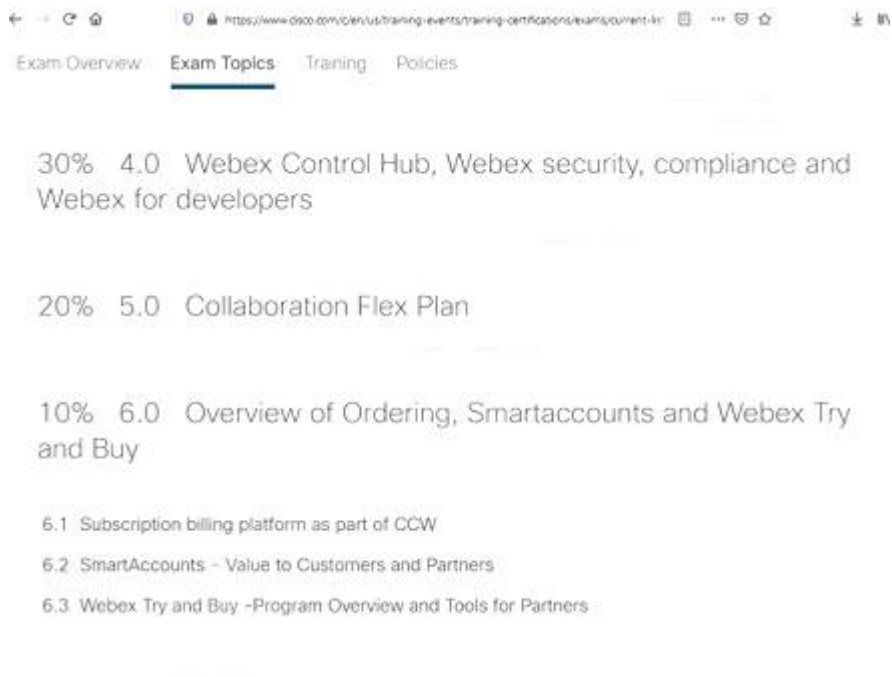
https://www.cisco.com/c/en/us/training-events/training-certifications/exams/current-li

Exam Overview Exam Topics Training Policies

30% 4.0 Webex Control Hub, Webex security, compliance and Webex for developers

20% 5.0 Collaboration Flex Plan

10% 6.0 Overview of Ordering, Smartaccounts and Webex Try and Buy

6.1 Subscription billing platform as part of CCW

6.2 SmartAccounts - Value to Customers and Partners

6.3 Webex Try and Buy -Program Overview and Tools for Partners